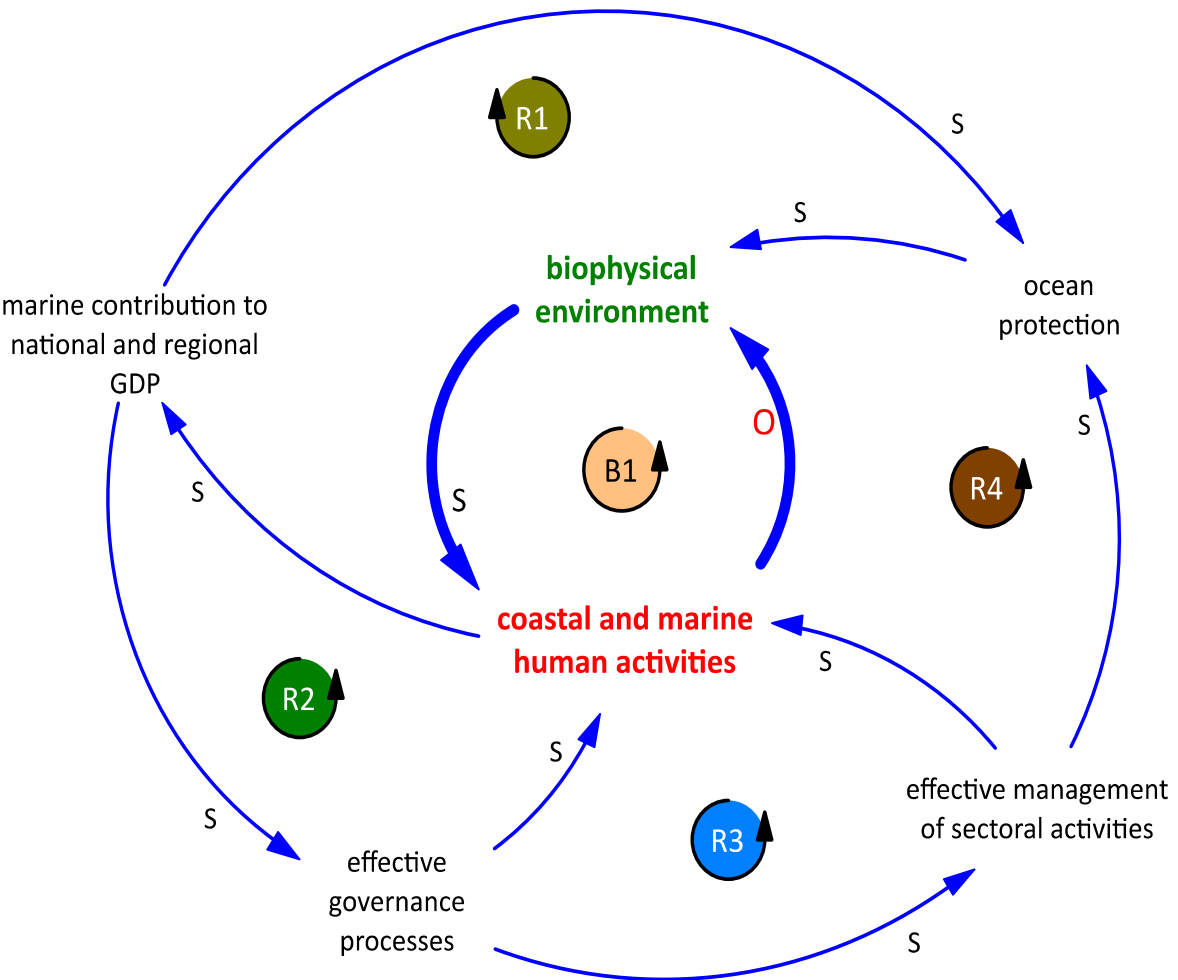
R1

S

S

biophysical environment

ocean protection

marine contribution to national and regional GDP

O

B1

S

R4

S

S

coastal and marine human activities

S

R2

S

effective management of sectoral activities

S

R3

effective governance processes

S